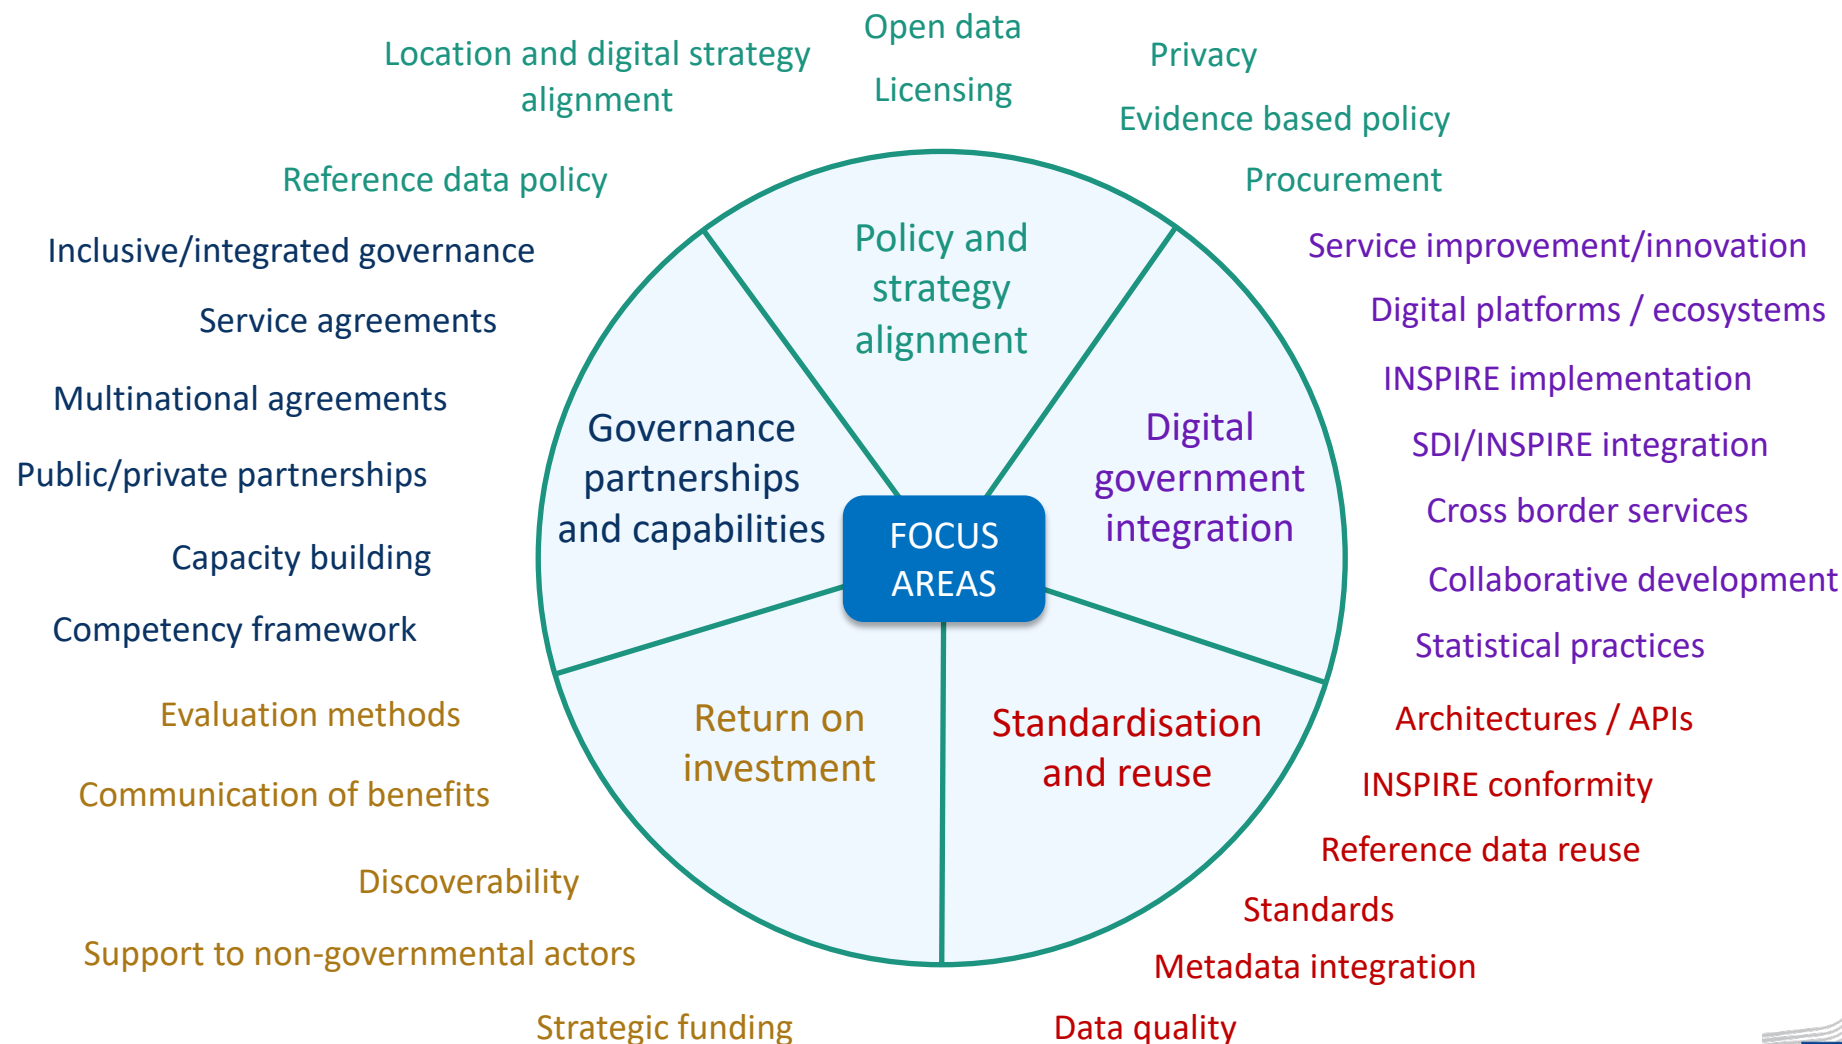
Open data

Location and digital strategy alignment

Licensing

Privacy

Evidence based policy

Reference data policy

Procurement

Policy and strategy alignment

Service improvement/innovation

Inclusive/integrated governance

Digital platforms / ecosystems

Service agreements

INSPIRE implementation

Multinational agreements

Governance partnerships and capabilities

Digital government integration

SDI/INSPIRE integration

Public/private partnerships

Cross border services

FOCUS AREAS

Capacity building

Collaborative development

Competency framework

Statistical practices

Evaluation methods

Return on investment

Standardisation and reuse

Architectures / APIs

Communication of benefits

INSPIRE conformity

Reference data reuse

Discoverability

Standards

Support to non-governmental actors

Metadata integration

Strategic funding

Data quality